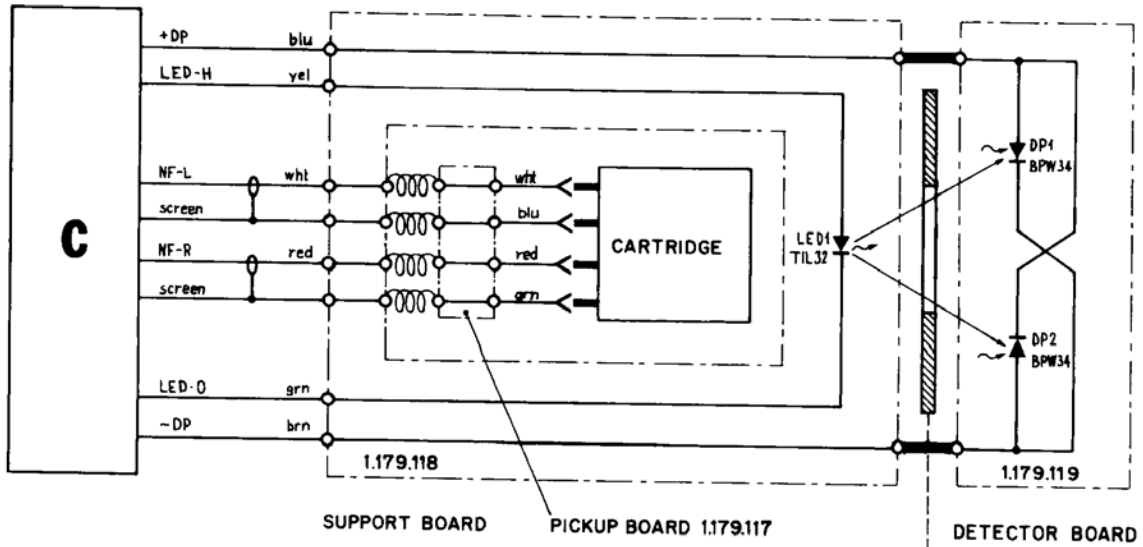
C

+DP
blu
LED-H
yel
NF-L
wht
screen
NF-R
red
screen
LED-0
grn
~DP
brn

wht
blu
red
grn

CARTRIDGE

LED1
TIL32

DP1
BPW34

DP2
BPW34

1.179.118

1.179.119

SUPPORT BOARD

PICKUP BOARD 1.179.117

DETECTOR BOARD